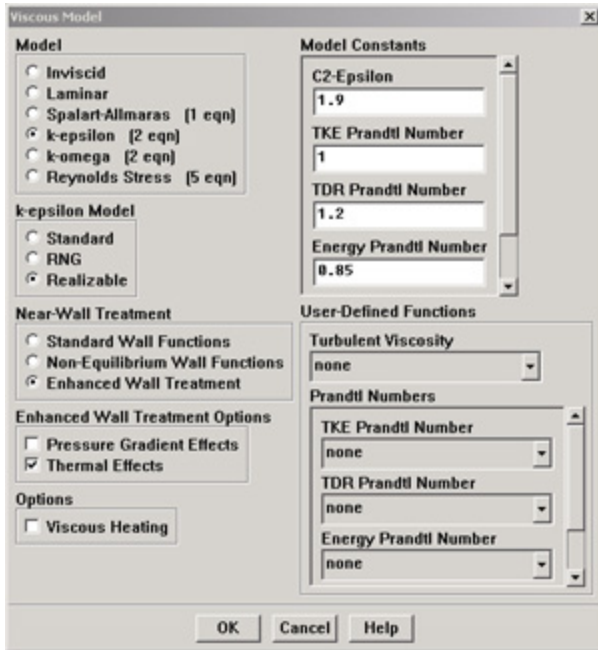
Viscous Model

Model
Inviscid
Laminar
Spalart-Allmaras [1 eqn]
k-epsilon [2 eqn]
k-omega [2 eqn]
Reynolds Stress [5 eqn]

k-epsilon Model
Standard
RNG
Realizable

Near-Wall Treatment
Standard Wall Functions
Non-Equilibrium Wall Functions
Enhanced Wall Treatment

Enhanced Wall Treatment Options
Pressure Gradient Effects
Thermal Effects

Options
Viscous Heating

Model Constants
C2-Epsilon
1.9
TKE Prandtl Number
1
TDR Prandtl Number
1.2
Energy Prandtl Number
0.85

User-Defined Functions
Turbulent Viscosity
none
Prandtl Numbers
TKE Prandtl Number
none
TDR Prandtl Number
none
Energy Prandtl Number
none

OK Cancel Help